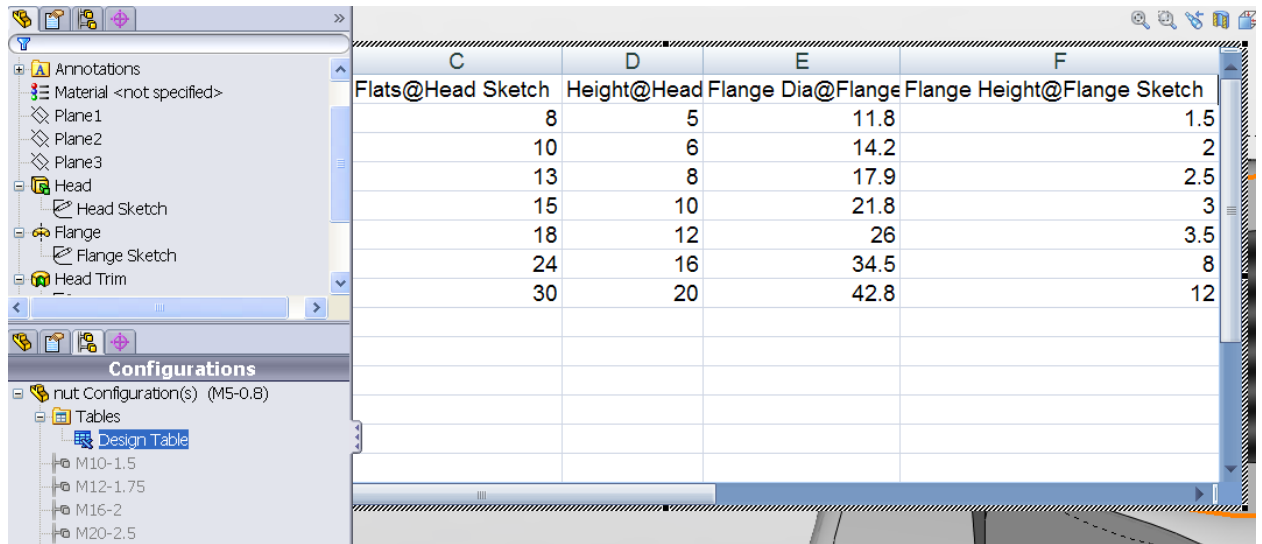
Annotations
Material <not specified>
Plane1
Plane2
Plane3
Head
Head Sketch
Flange
Flange Sketch
Head Trim

Configurations
nut Configuration(s) (M5-0.8)
Tables
Design Table
M10-1.5
M12-1.75
M16-2
M20-2.5

| C | D | E | F |
|---|---|---|---|
| Flats@Head Sketch | Height@Head | Flange Dia@Flange | Flange Height@Flange Sketch |
| 8 | 5 | 11.8 | 1.5 |
| 10 | 6 | 14.2 | 2 |
| 13 | 8 | 17.9 | 2.5 |
| 15 | 10 | 21.8 | 3 |
| 18 | 12 | 26 | 3.5 |
| 24 | 16 | 34.5 | 8 |
| 30 | 20 | 42.8 | 12 |